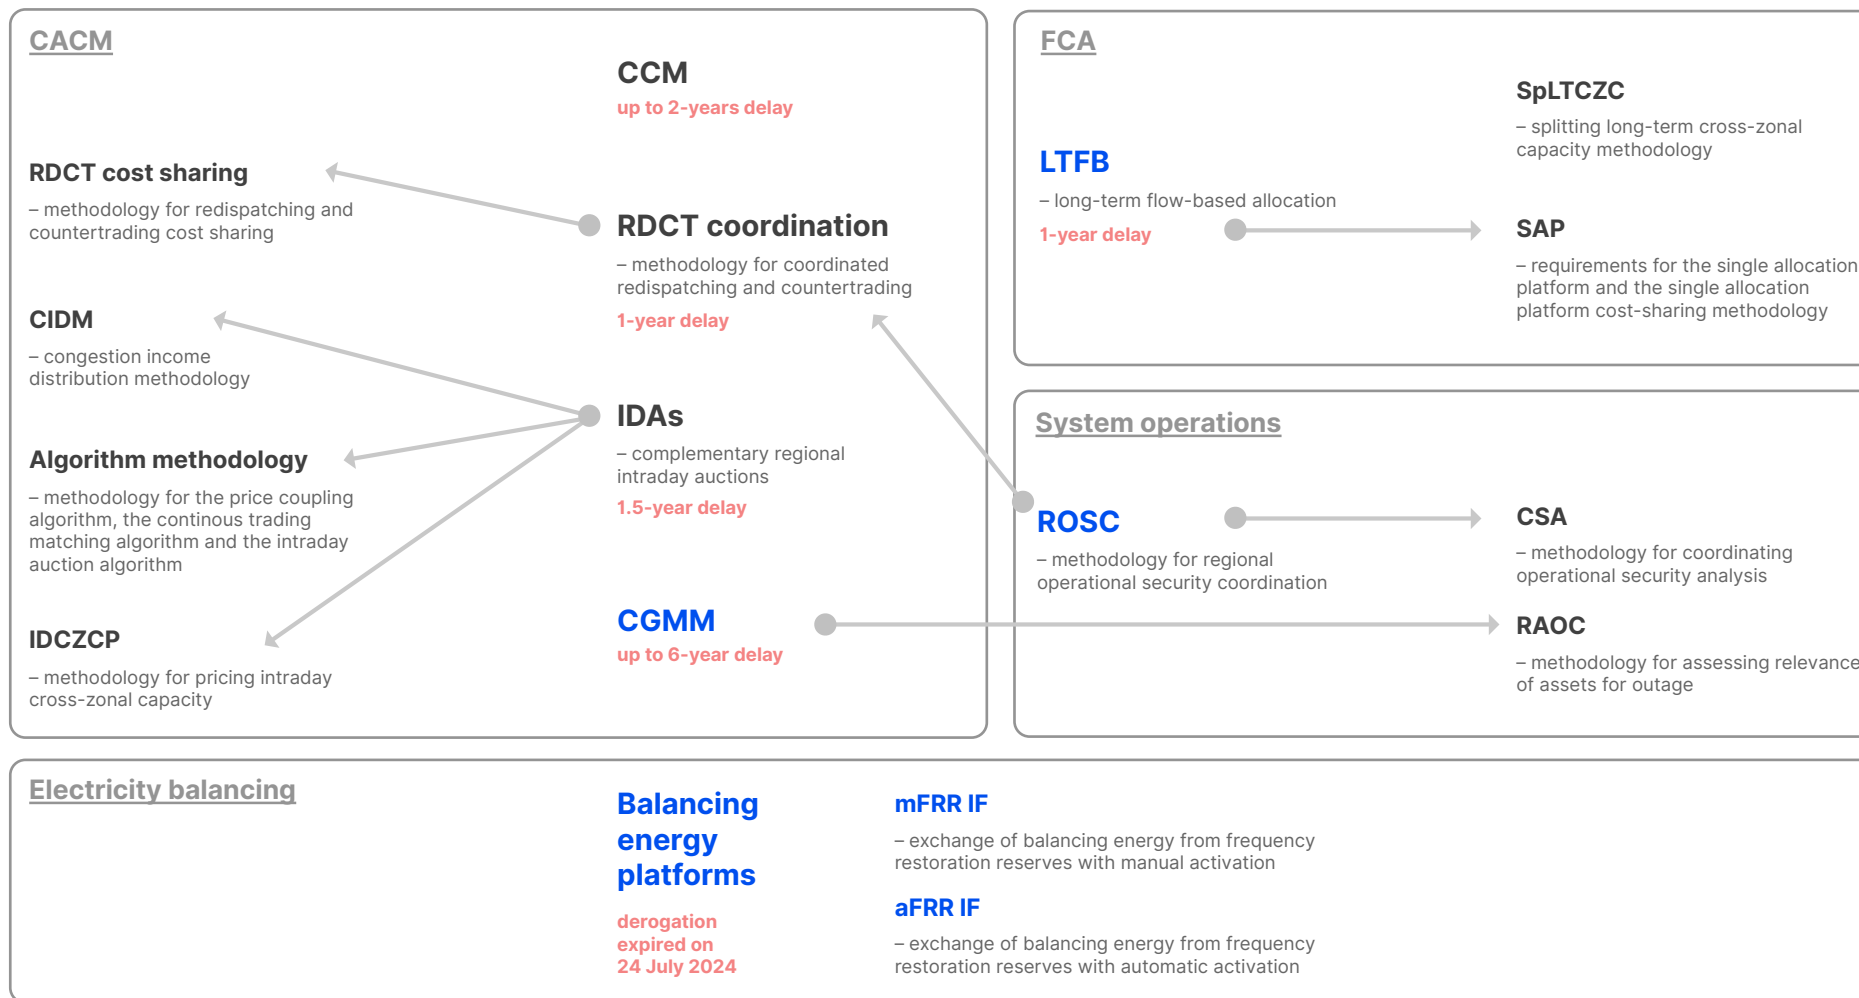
CACM

CCM
up to 2-years delay

RDCT cost sharing
– methodology for redispatching and countertrading cost sharing

RDCT coordination
– methodology for coordinated redispatching and countertrading
1-year delay

CIDM
– congestion income distribution methodology

IDAs
– complementary regional intraday auctions
1.5-year delay

Algorithm methodology
– methodology for the price coupling algorithm, the continous trading matching algorithm and the intraday auction algorithm

IDCZCP
– methodology for pricing intraday cross-zonal capacity

CGMM
up to 6-year delay

FCA

SpLTCZC
– splitting long-term cross-zonal capacity methodology

LTFB
– long-term flow-based allocation
1-year delay

SAP
– requirements for the single allocation platform and the single allocation platform cost-sharing methodology

System operations

ROSC
– methodology for regional operational security coordination

CSA
– methodology for coordinating operational security analysis

RAOC
– methodology for assessing relevance of assets for outage

Electricity balancing

Balancing energy platforms
derogation expired on 24 July 2024

mFRR IF
– exchange of balancing energy from frequency restoration reserves with manual activation

aFRR IF
– exchange of balancing energy from frequency restoration reserves with automatic activation